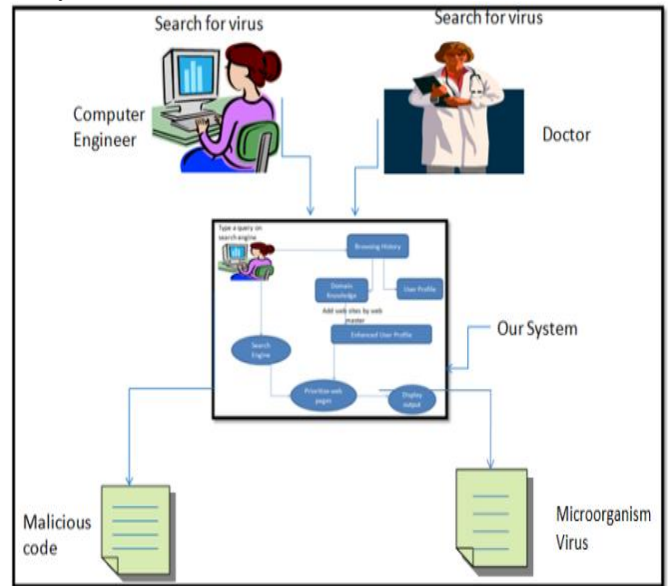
Search for virus

Search for virus

Computer Engineer

Doctor

Type a query on search engine

Browsing History

Domain Knowledge

User Profile

Add web sites by web master

Enhanced User Profile

Our System

Search Engine

Prioritize web pages

Display output

Malicious code

Microorganism Virus